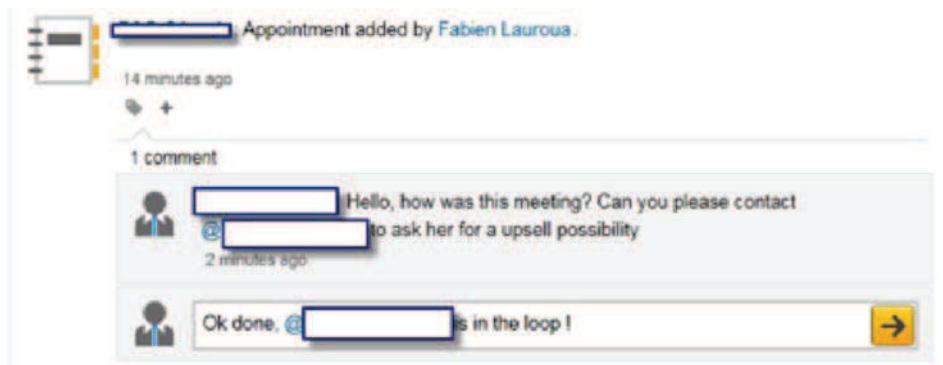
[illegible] Appointment added by Fabien Lauroua.

14 minutes ago

+

1 comment

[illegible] Hello, how was this meeting? Can you please contact @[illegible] to ask her for a upsell possibility

2 minutes ago

Ok done, @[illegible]s in the loop !